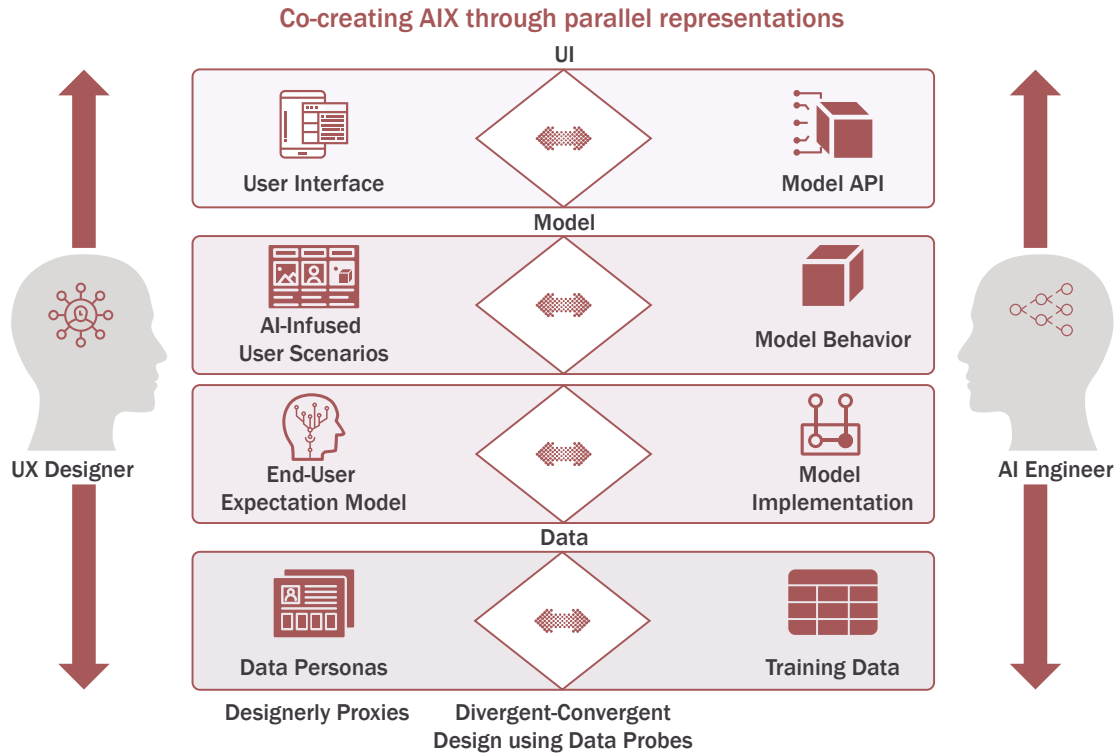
Co-creating AIX through parallel representations

UI

User Interface

Model API

Model

AI-Infused User Scenarios

Model Behavior

UX Designer

AI Engineer

End-User Expectation Model

Model Implementation

Data

Data Personas

Training Data

Designerly Proxies

Divergent-Convergent Design using Data Probes